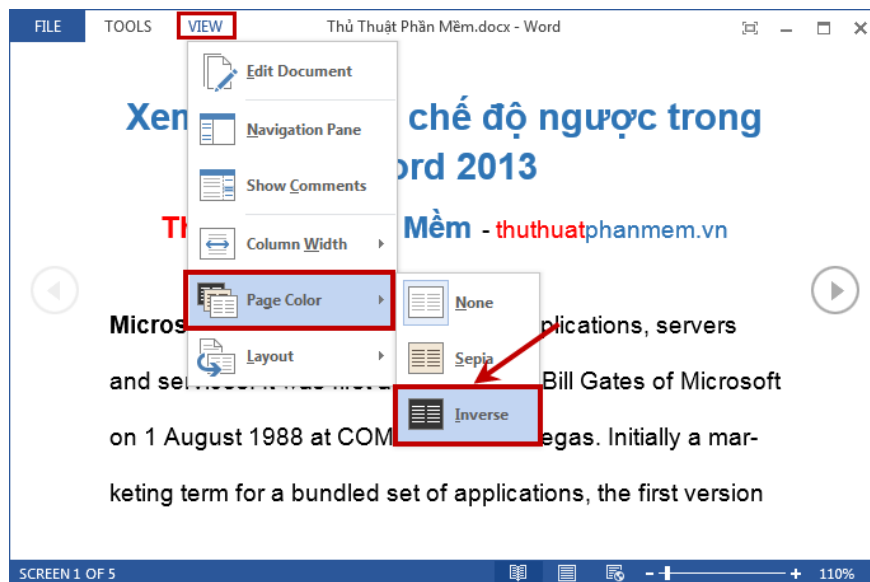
FILE TOOLS VIEW Thủ Thuật Phần Mềm.docx - Word

Edit Document
Navigation Pane
Show Comments
Column Width
Page Color
Layout

None
Sepia
Inverse

Xem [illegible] chế độ ngược trong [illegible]ord 2013

Th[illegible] Mềm - thuthuatphanmem.vn

Micros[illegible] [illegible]plications, servers and se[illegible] Bill Gates of Microsoft on 1 August 1988 at COM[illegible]egas. Initially a marketing term for a bundled set of applications, the first version

SCREEN 1 OF 5 110%